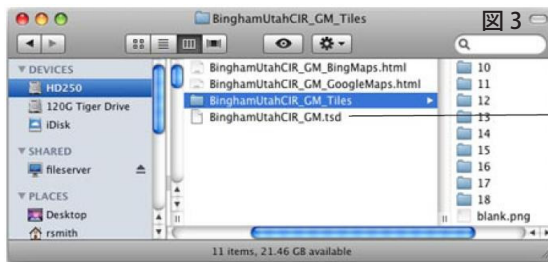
BinghamUtahCIR_GM_Tiles

図 3

▼ DEVICES

HD250

120G Tiger Drive

iDisk

▼ SHARED

fileserver

▼ PLACES

Desktop

rsmith

BinghamUtahCIR_GM_BingMaps.html

BinghamUtahCIR_GM_GoogleMaps.html

BinghamUtahCIR_GM_Tiles

BinghamUtahCIR_GM.tsd

10

11

12

13

14

15

16

17

18

blank.png

11 items, 21.46 GB available